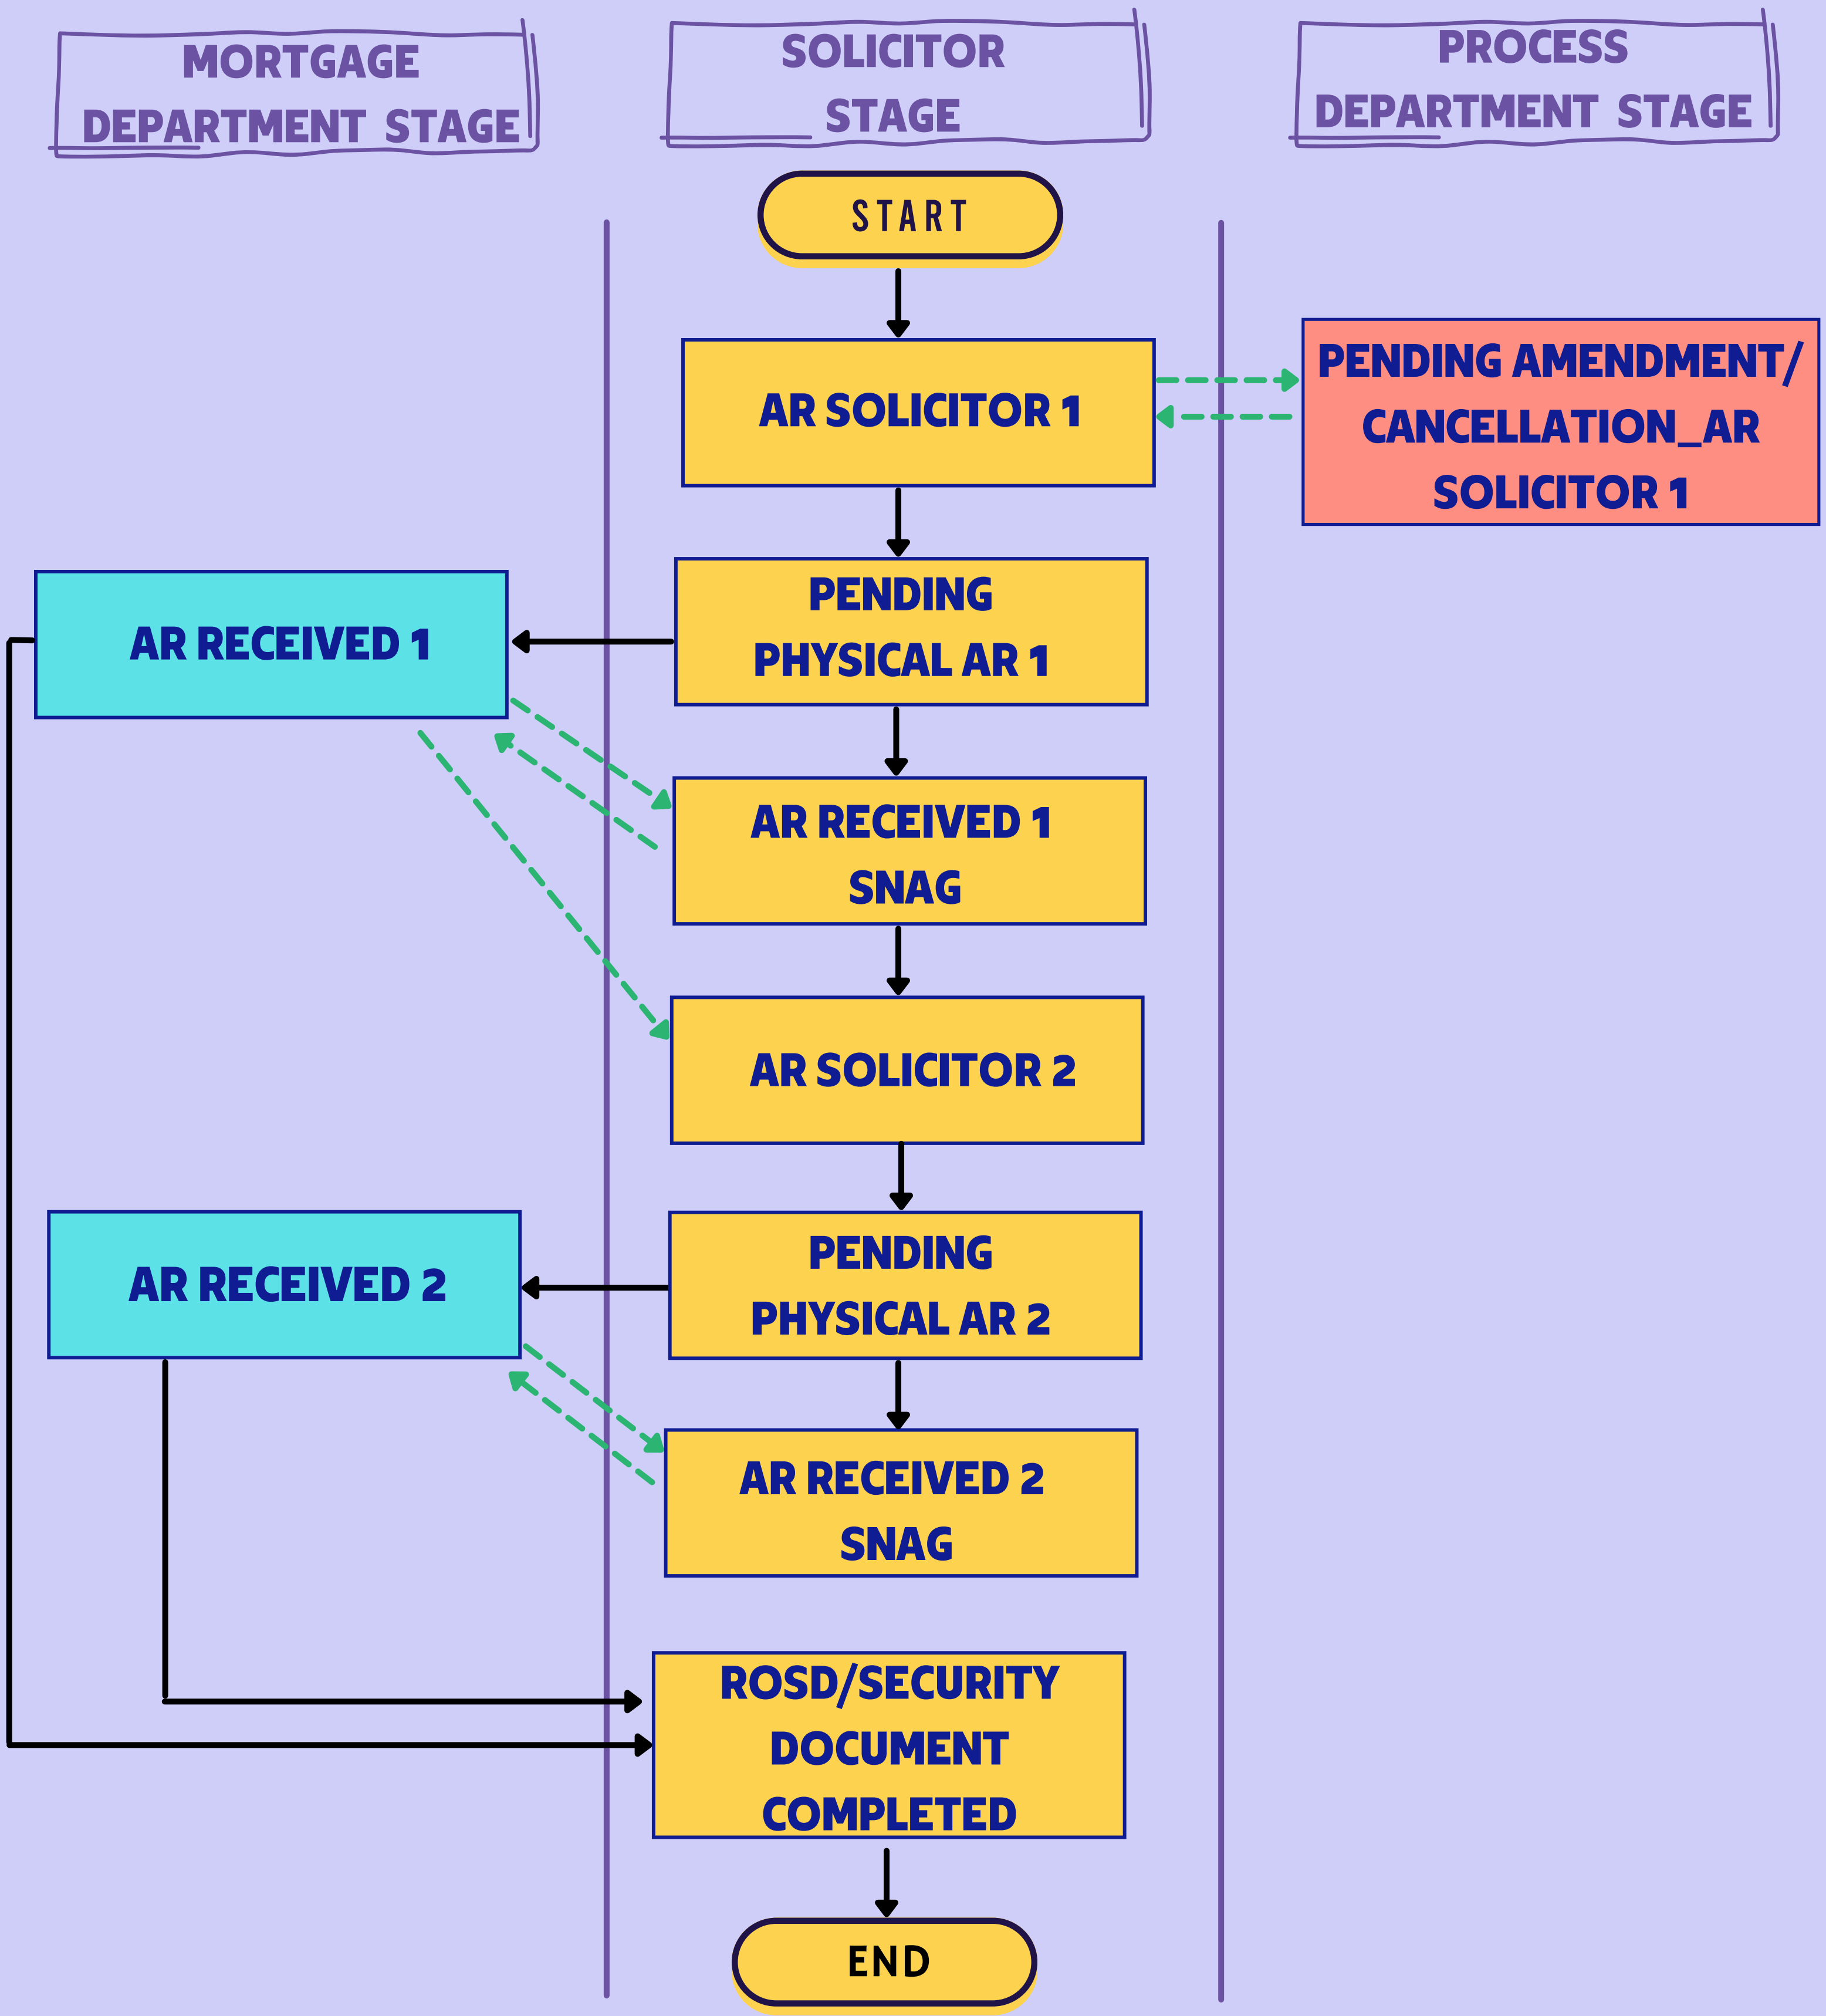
MORTGAGE DEPARTMENT STAGE

SOLICITOR STAGE

PROCESS DEPARTMENT STAGE

START

AR SOLICITOR 1

PENDING AMENDMENT/ CANCELLATION_AR SOLICITOR 1

AR RECEIVED 1

PENDING PHYSICAL AR 1

AR RECEIVED 1 SNAG

AR SOLICITOR 2

AR RECEIVED 2

PENDING PHYSICAL AR 2

AR RECEIVED 2 SNAG

ROSD/SECURITY DOCUMENT COMPLETED

END